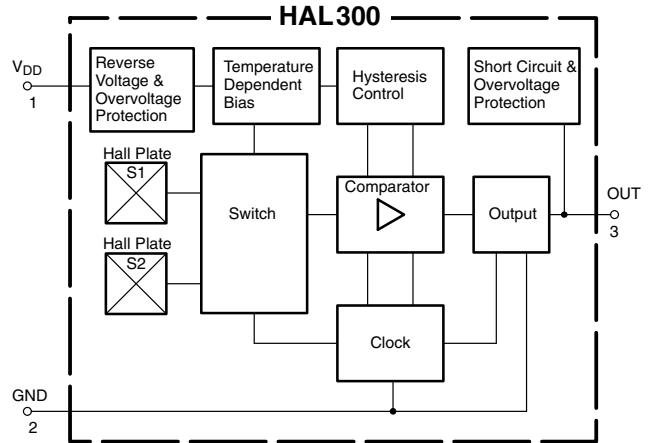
HAL 300

$V_{DD}$
1

Reverse Voltage & Overvoltage Protection

Temperature Dependent Bias

Hysteresis Control

Short Circuit & Overvoltage Protection

Hall Plate
S1

Hall Plate
S2

Switch

Comparator

Output

OUT
3

Clock

GND
2